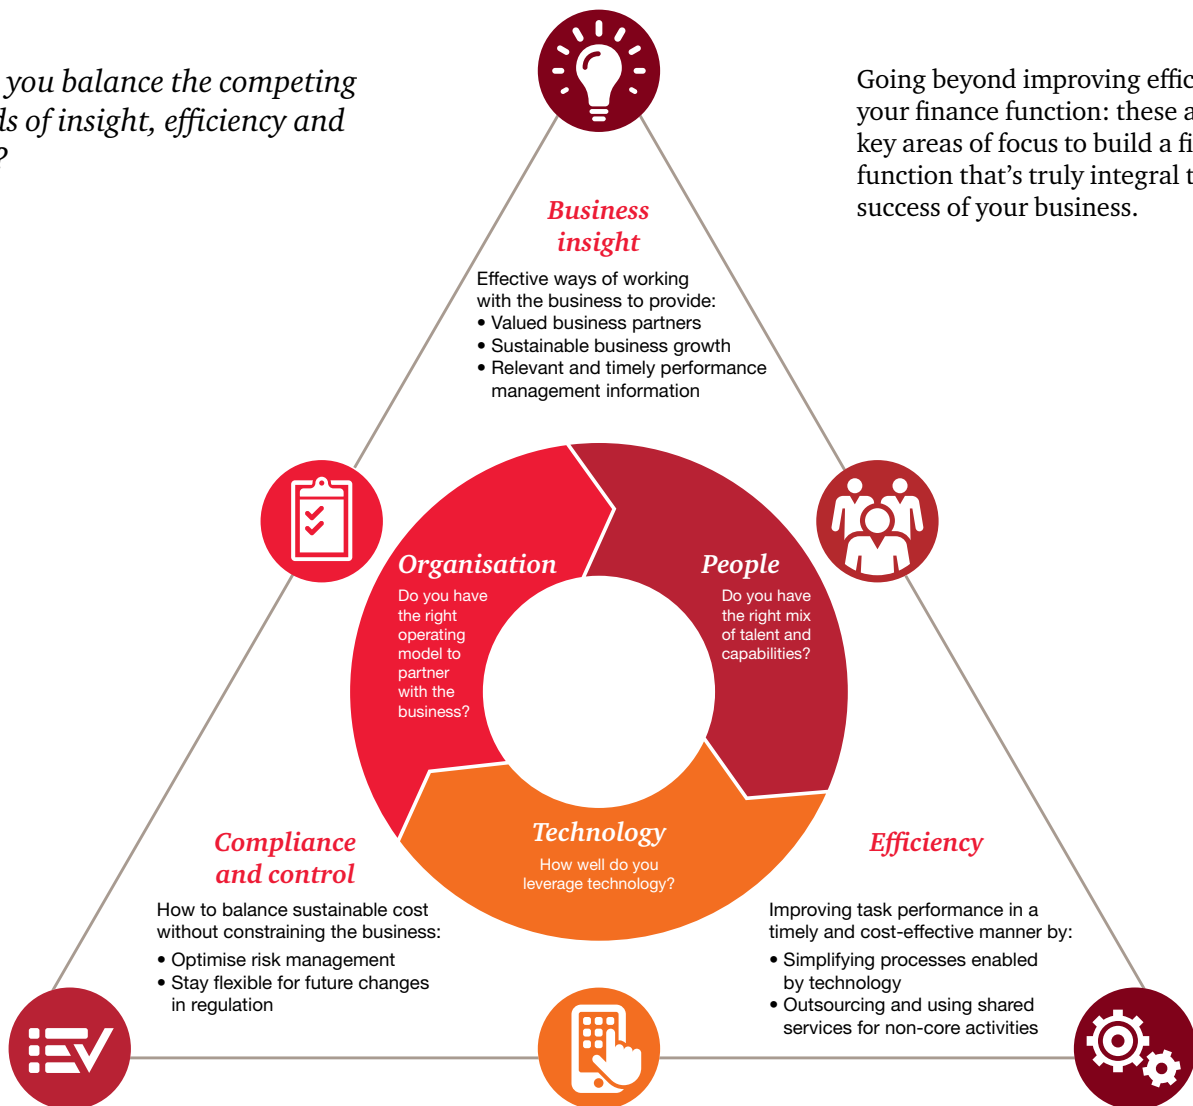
you balance the competing ds of insight, efficiency and ?

Going beyond improving effic your finance function: these a key areas of focus to build a fi function that's truly integral t success of your business.

Business insight

Effective ways of working with the business to provide:
• Valued business partners
• Sustainable business growth
• Relevant and timely performance management information

Organisation
Do you have the right operating model to partner with the business?

People
Do you have the right mix of talent and capabilities?

Technology
How well do you leverage technology?

Compliance and control

How to balance sustainable cost without constraining the business:
• Optimise risk management
• Stay flexible for future changes in regulation

Efficiency

Improving task performance in a timely and cost-effective manner by:
• Simplifying processes enabled by technology
• Outsourcing and using shared services for non-core activities